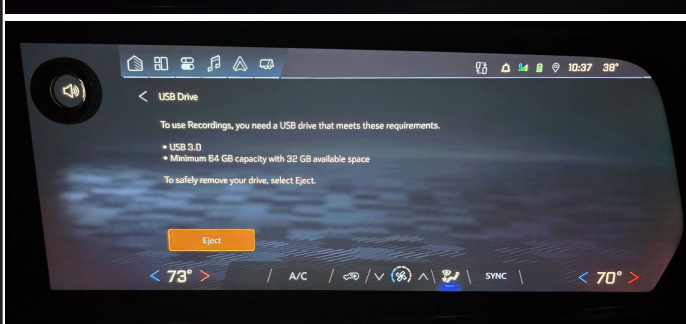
10:37 38°

< USB Drive

To use Recordings, you need a USB drive that meets these requirements.

• USB 3.0
• Minimum 64 GB capacity with 32 GB available space

To safely remove your drive, select Eject.

Eject

< 73° >

A/C

SYNC

< 70° >